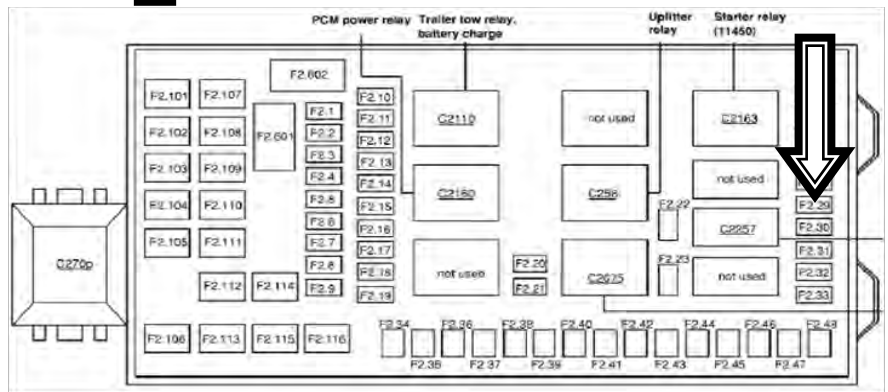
PCM power relay
Trailer tow relay, battery charge
Uplifter relay
Starter relay (11450)

F2.602
F2.101
F2.107
F2.102
F2.108
F2.601
F2.103
F2.109
F2.104
F2.110
F2.105
F2.111
F2.112
F2.114
F2.1
F2.2
F2.3
F2.4
F2.5
F2.6
F2.7
F2.8
F2.9
F2.10
F2.11
F2.12
F2.13
F2.14
F2.15
F2.16
F2.17
F2.18
F2.19
C2110
C2160
not used
F2.20
F2.21
not used
C256
C2675
F2.22
F2.23
C2163
not used
C2257
not used
F2.29
F2.30
F2.31
F2.32
F2.33
C270p
F2.106
F2.113
F2.115
F2.116
F2.34
F2.36
F2.38
F2.40
F2.42
F2.44
F2.46
F2.48
F2.35
F2.37
F2.39
F2.41
F2.43
F2.45
F2.47